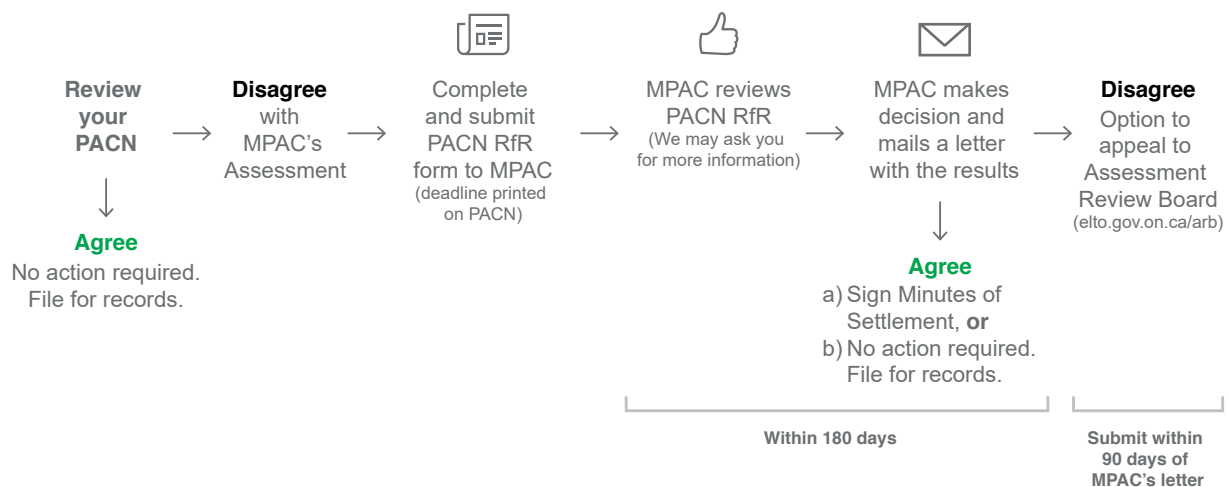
Review your PACN

Agree
No action required. File for records.

Disagree with MPAC's Assessment

Complete and submit PACN RfR form to MPAC
(deadline printed on PACN)

MPAC reviews PACN RfR
(We may ask you for more information)

MPAC makes decision and mails a letter with the results

Agree
a) Sign Minutes of Settlement, **or**
b) No action required. File for records.

Disagree
Option to appeal to Assessment Review Board
(elto.gov.on.ca/arb)

Within 180 days

Submit within 90 days of MPAC's letter